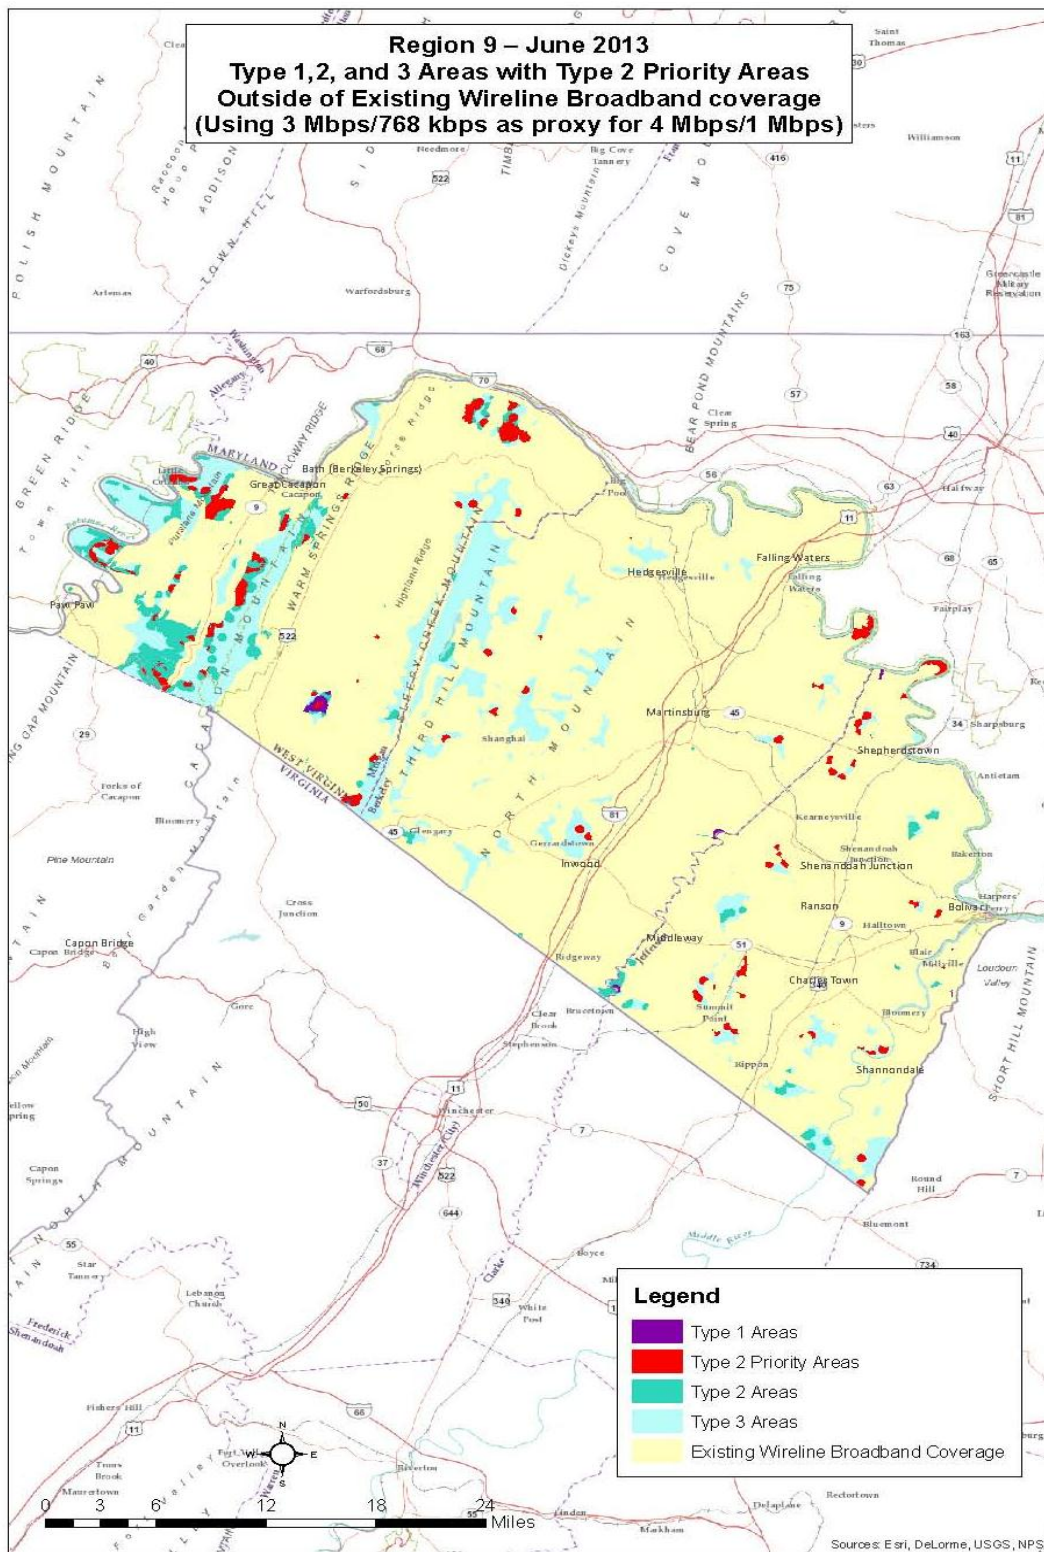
Region 9 – June 2013
Type 1,2, and 3 Areas with Type 2 Priority Areas
Outside of Existing Wireline Broadband coverage
(Using 3 Mbps/768 kbps as proxy for 4 Mbps/1 Mbps)

Saint Thomas
Williamson
Needmore
Big Cove Tannery
416
522
POLISH MOUNTAIN
ADDISON
TOWN HILL
COVE
Dickeys Mountain
Artemas
Warfordsburg
75
Greencastle Military Reservation
BEAR POND MOUNTAINS
163
40
68
70
57
58
Clear Spring
40
GREEN RIDGE
Town Hill
MARYLAND
TONOLOWAY RIDGE
Bath (Berkeley Springs)
Great Cacapon
Cacapon
WARM SPRING RIDGE
56
63
Halfway
11
Falling Waters
Hedgesville
Highland Ridge
SLEEPY CREEK MOUNTAIN
THIRD HILL MOUNTAIN
NORTH MOUNTAIN
68
65
Fairplay
Paw Paw
522
Martinsburg
45
34
Sharpsburg
29
Shanghai
Shepherdstown
Antietam
WEST VIRGINIA
VIRGINIA
Forks of Cacapon
Bloomery
Pine Mountain
45
Glengary
81
Gerrardstown
Inwood
Kearneysville
Shenandoah Junction
Bakerton
Cross Junction
Ranson
9
Halltown
Bolivar
Harpers Ferry
Capon Bridge
Middleway
51
Ridgeway
Charles Town
Loudoun Valley
SHORT HILL MOUNTAIN
Gore
High View
Clear Brook
Brucetown
Summit Point
Bloomery
Stephenson
Rippon
Shannondale
11
50
Winchester
7
37
522
Round Hill
Capon Springs
644
NORTH MOUNTAIN
Bluemont
55
Star Tannery
Middle River
Boyce
734
Lebanon Church
340
White Post
Frederick
Shenandoah
Legend
Type 1 Areas
Type 2 Priority Areas
Type 2 Areas
Type 3 Areas
Existing Wireline Broadband Coverage
Fishers Hill
11
66
N
W
E
S
Fort Valley Overlook
Riverton
Delaplane
Rectortown
0 3 6 12 18 24
Miles
55
Markham
Sources: Esri, DeLorme, USGS, NPS